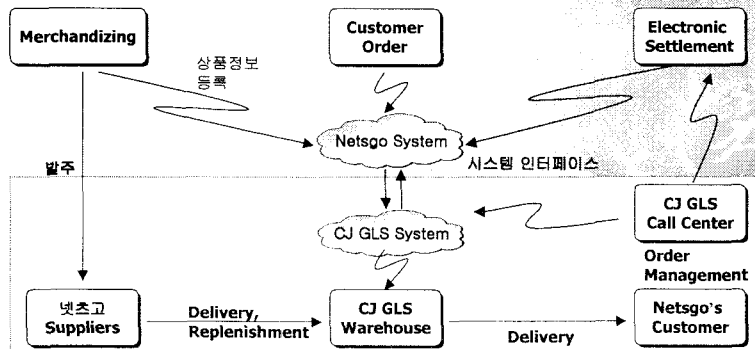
Merchandizing

Customer Order

Electronic Settlement

상품정보 등록

Netsgo System

발주

시스템 인터페이스

CJ GLS System

CJ GLS Call Center

Order Management

넷츠고 Suppliers

Delivery, Replenishment

CJ GLS Warehouse

Delivery

Netsgo's Customer